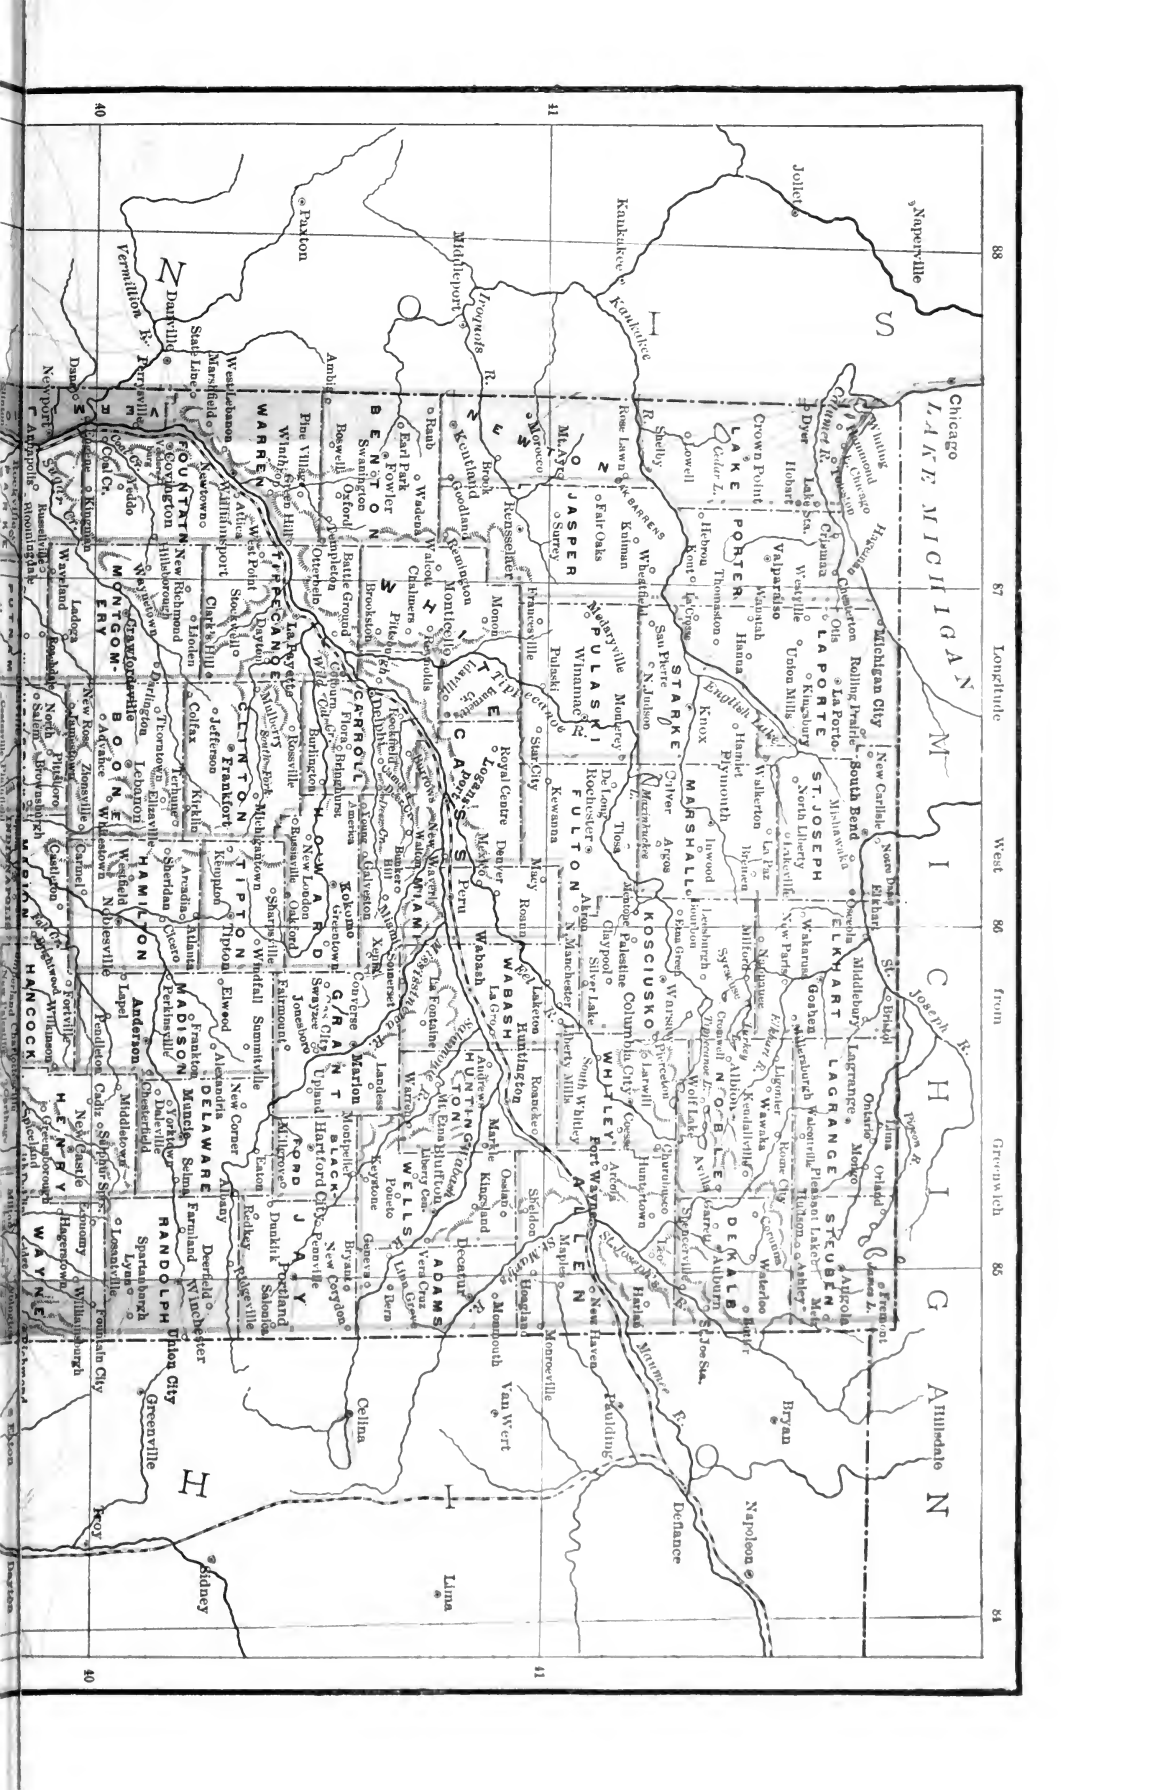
88 87 Longitude West 86 from Greenwich 85 84

40 41

LAKE MICHIGAN

M I C H I G A N

I L L I N O I S

I N D I A N A

O H I O

Naperville
Joliet
Chicago
Kankakee
Kankakee R.
Paxton
Middleport
Iroquois R.
Danville
Vermillion R.
Newport
Ambia
Hillsdale
Bryan
Napoleon
Defiance
Paulding
Van Wert
Celina
Greenville
Lima
Sidney
Troy

LAKE
PORTER
LA PORTE
ST. JOSEPH
ELKHART
LAGRANGE
STEUBEN
NEWTON
JASPER
STARKE
MARSHALL
KOSCIUSKO
NOBLE
DE KALB
BENTON
WHITE
PULASKI
FULTON
WABASH
WHITLEY
ALLEN
WARREN
TIPPECANOE
CARROLL
CASS
MIAMI
HUNTINGTON
WELLS
ADAMS
FOUNTAIN
CLINTON
HOWARD
GRANT
BLACKFORD
JAY
MONTGOMERY
BOONE
TIPTON
MADISON
DELAWARE
RANDOLPH
HAMILTON
HENRY
WAYNE
HANCOCK

Michigan City
La Porte
South Bend
Mishawaka
New Carlisle
Notre Dame
Elkhart
Goshen
Valparaiso
Crown Point
Hobart
Dyer
Lowell
Hebron
Kouts
Chesterton
Plymouth
Rochester
Logansport
Peru
Wabash
Huntington
Fort Wayne
Warsaw
Columbia City
Auburn
Angola
Kendallville
Albion
Ligonier
Lagrange
Middlebury
Bristol
Winamac
Knox
Monticello
Delphi
Lafayette
Frankfort
Kokomo
Marion
Hartford City
Portland
Muncie
Anderson
Noblesville
Tipton
Lebanon
Crawfordsville
Covington
Attica
Williamsport
Fowler
Kentland
Rensselaer
Francesville
Goodland
Remington
Brook
Morocco
Oxford
Earl Park
Wadena
Decatur
Bluffton
Montpelier
Union City
Winchester
New Castle
Elwood
Alexandria
Summitville
Fairmount
Gas City
Jonesboro
Converse
Galveston
Greentown
Sharpsville
Windfall
Kempton
Rossville
Mulberry
Dayton
Clarks Hill
Colfax
Thorntown
Zionsville
Carmel
Westfield
Cicero
Arcadia
Atlanta
Lapel
Pendleton
Fortville
Greenfield
Yorktown
Daleville
Selma
Farmland
Deerfield
Ridgeville
Redkey
Dunkirk
Pennville
Geneva
Berne
Monroe
Monroeville
New Haven
Hoagland
Harlan
Garrett
Butler
Waterloo
Ashley
Hudson
Orland
Fremont
Ontario
Wolcottville
Rome City
Avilla
Churubusco
Columbia City
South Whitley
Larwill
Pierceton
Milford
Syracuse
Nappanee
Bremen
Walkerton
North Liberty
Lakeville
La Paz
Argos
Culver
Bourbon
Etna Green
Mentone
Akron
Silver Lake
North Manchester
Laketon
Roann
Denver
Macy
Kewanna
Royal Centre
Star City
Medaryville
San Pierre
North Judson
Kingsbury
Union Mills
Westville
Wanatah
Hanna
Otis
Rolling Prairie
Monon
Reynolds
Chalmers
Brookston
Battle Ground
Brookston
Flora
Burlington
Camden
Bunker Hill
Walton
Galveston
New London
Russiaville
Jefferson
Kirklin
Sheridan
Westfield
Whitestown
Advance
Ladoga
Waveland
Darlington
New Richmond
Linden
Wingate
Veedersburg
Hillsborough
Kingman
Cayuga
Perrysville
State Line
West Lebanon
Marshfield
Pine Village
Boswell
Templeton
Otterbein
Swanington
Raub
Mt. Ayr
Fair Oaks
Wheatfield
Kniman
Surrey
Pulaski
Monterey
Tiosa
Claypool
Palestine
Sidney
Roanoke
Andrews
La Fontaine
Somerset
Landess
Upland
Warren
Markle
Ossian
Kingsland
Poneto
Keystone
Bryant
Salamonie
Mississinewa R.
Tippecanoe R.
Eel R.
Wabash R.
Maumee R.
St. Joseph R.
English Lake